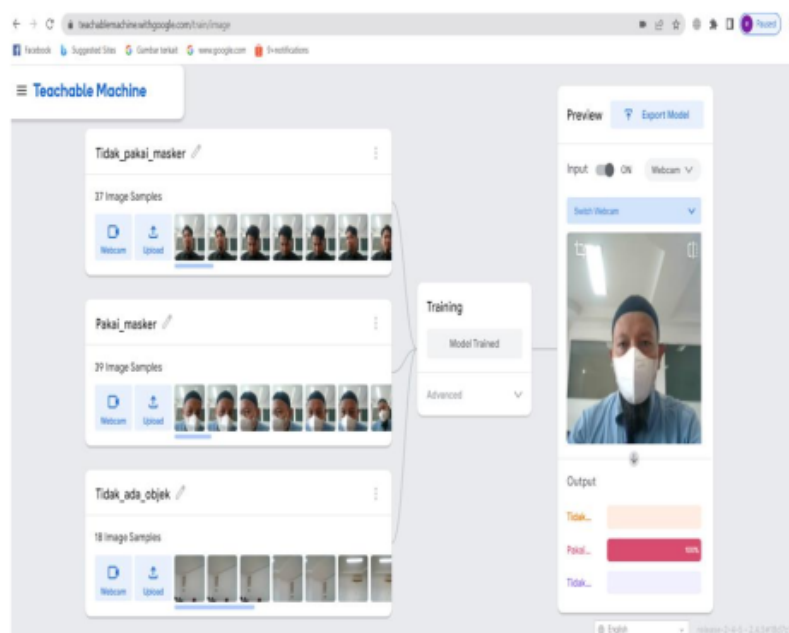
teachablemachine.withgoogle.com/train/image

Paused

Facebook Suggested Sites Gambar terkait www.google.com 9+ notifications

Teachable Machine

Tidak_pakai_masker

37 Image Samples

Webcam Upload

Pakai_masker

39 Image Samples

Webcam Upload

Tidak_ada_objek

18 Image Samples

Webcam Upload

Training

Model Trained

Advanced

Preview

Export Model

Input ON Webcam

Switch Webcam

Output

Tidak...

Pakai...

100%

Tidak...

English

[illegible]